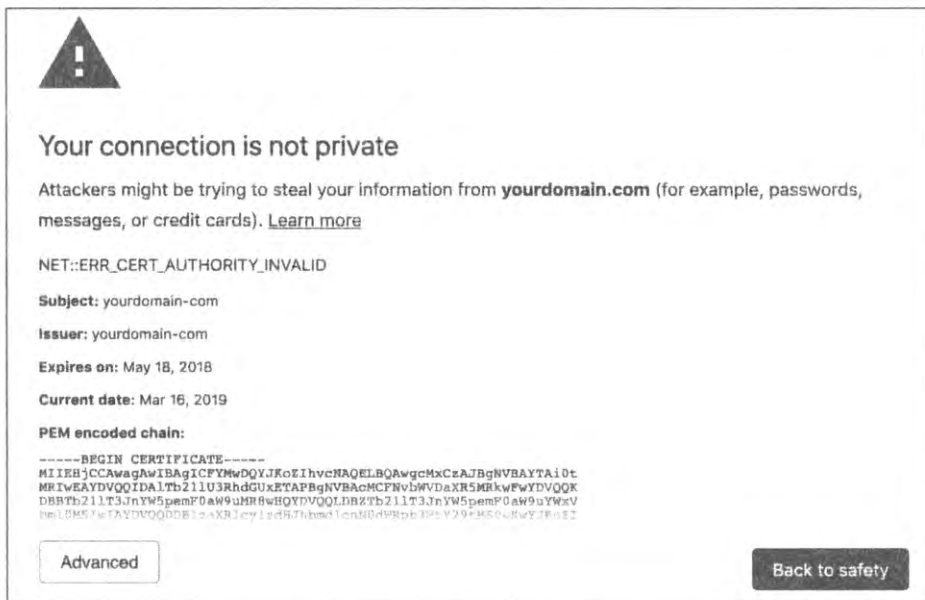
Your connection is not private

Attackers might be trying to steal your information from **yourdomain.com** (for example, passwords, messages, or credit cards). Learn more

NET::ERR_CERT_AUTHORITY_INVALID

**Subject:** yourdomain-com

**Issuer:** yourdomain-com

**Expires on:** May 18, 2018

**Current date:** Mar 16, 2019

**PEM encoded chain:**

-----BEGIN CERTIFICATE-----
MIIEHjCCAwagAwIBAgICFYMwDQYJKoZIhvcNAQELBQAwgcMxCzAJBgNVBAYTAi0t
MRIwEAYDVQQIDAlTb21lU3RhdGUxETAPBgNVBAcMCFNvbWVDaXR5MRkwFwYDVQQK
DBBTb21lT3JnYW5pemF0aW9uMR8wHQYDVQQLDBZTb21lT3JnYW5pemF0aW9uYWxV
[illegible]

Advanced

Back to safety